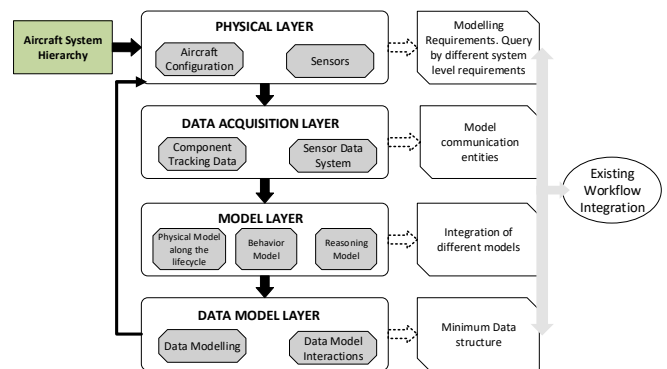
Aircraft System Hierarchy

PHYSICAL LAYER

Aircraft Configuration

Sensors

Modelling Requirements. Query by different system level requirements

DATA ACQUISITION LAYER

Component Tracking Data

Sensor Data System

Model communication entities

MODEL LAYER

Physical Model along the lifecycle

Behavior Model

Reasoning Model

Integration of different models

DATA MODEL LAYER

Data Modelling

Data Model Interactions

Minimum Data structure

Existing Workflow Integration